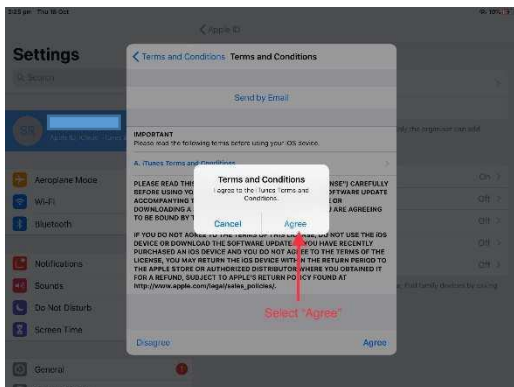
3:25 pm Thu 18 Oct

Settings

Search

< Apple ID

< Terms and Conditions Terms and Conditions

Send by Email

IMPORTANT
Please read the following terms before using your iOS device.

A. iTunes Terms and Conditions

PLEASE READ THIS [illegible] CAREFULLY BEFORE USING YO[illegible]OFTWARE UPDATE ACCOMPANYING T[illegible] OR DOWNLOADING A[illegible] ARE AGREEING TO BE BOUND BY T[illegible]

IF YOU DO NOT AGREE TO THE TERMS OF THIS LICENSE, DO NOT USE THE iOS DEVICE OR DOWNLOAD THE SOFTWARE UPDATE. IF YOU HAVE RECENTLY PURCHASED AN iOS DEVICE AND YOU DO NOT AGREE TO THE TERMS OF THE LICENSE, YOU MAY RETURN THE iOS DEVICE WITHIN THE RETURN PERIOD TO THE APPLE STORE OR AUTHORIZED DISTRIBUTOR WHERE YOU OBTAINED IT FOR A REFUND, SUBJECT TO APPLE'S RETURN POLICY FOUND AT http://www.apple.com/legal/sales_policies/.

Terms and Conditions
I agree to the iTunes Terms and Conditions.

Cancel Agree

Select "Agree"

Disagree Agree

Aeroplane Mode
Wi-Fi
Bluetooth
Notifications
Sounds
Do Not Disturb
Screen Time
General

On
Off
Off
Off